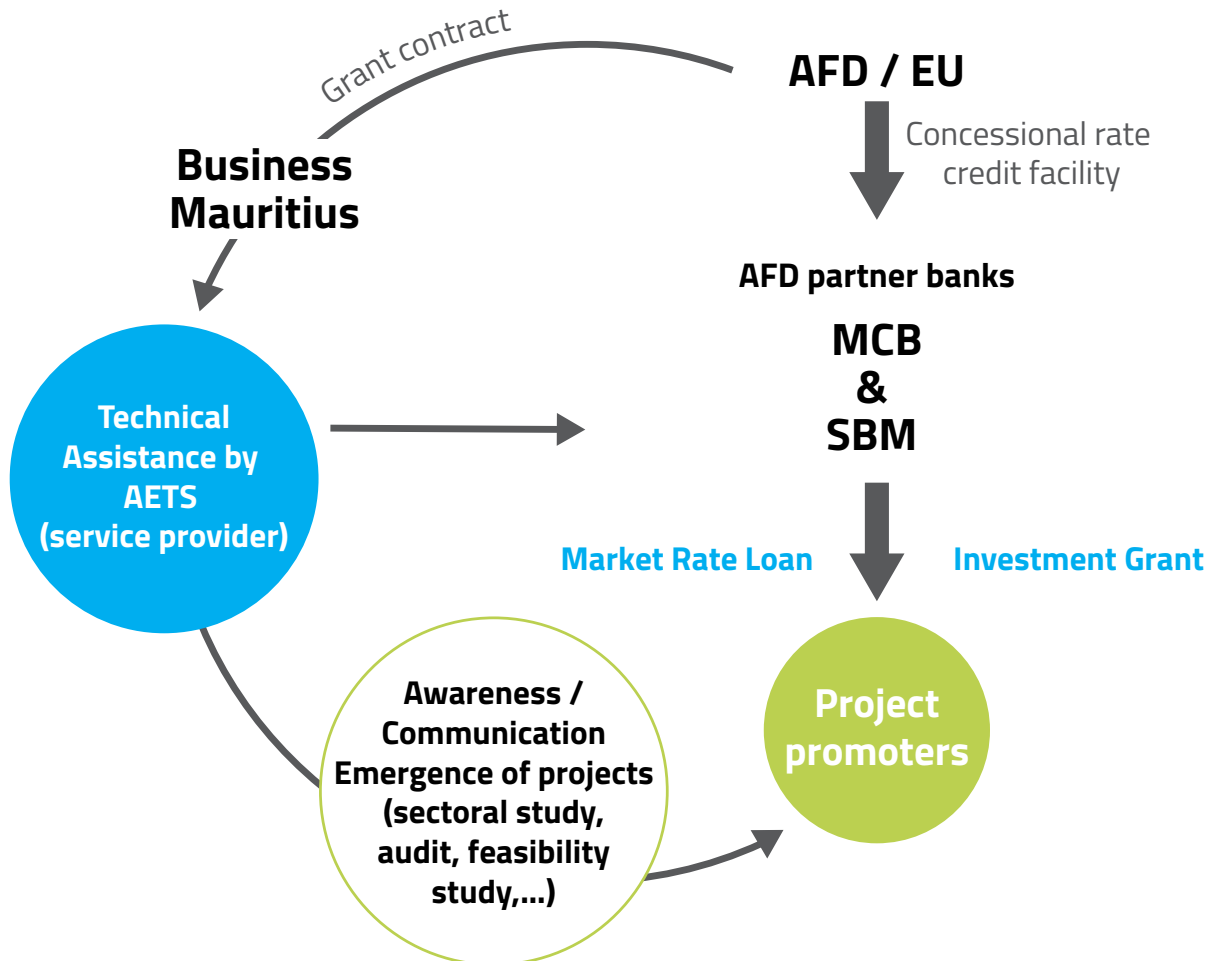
Grant contract

AFD / EU

Concessional rate credit facility

Business Mauritius

AFD partner banks

MCB & SBM

Technical Assistance by AETS (service provider)

Market Rate Loan

Investment Grant

Awareness / Communication Emergence of projects (sectoral study, audit, feasibility study,...)

Project promoters